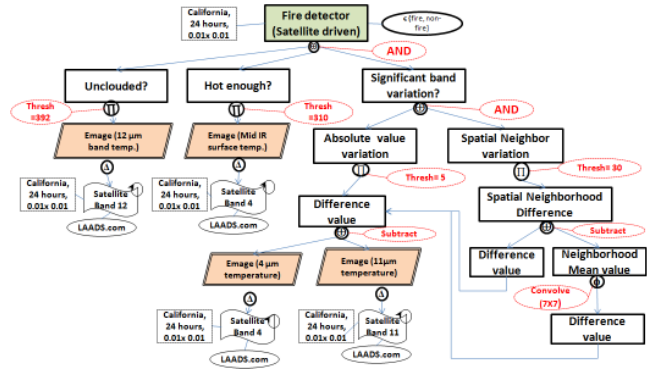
California, 24 hours, 0.01x 0.01

Fire detector (Satellite driven)

∈{fire, non-fire}

AND

Unclouded?

Hot enough?

Significant band variation?

Thresh ≥392

Thresh ≥310

AND

Emage (12 μm band temp.)

Emage (Mid IR surface temp.)

Absolute value variation

Spatial Neighbor variation

Thresh= 5

Thresh= 30

California, 24 hours, 0.01x 0.01

Satellite Band 12

California, 24 hours, 0.01x 0.01

Satellite Band 4

LAADS.com

LAADS.com

Difference value

Spatial Neighborhood Difference

Subtract

Subtract

Emage (4 μm temperature)

Emage (11μm temperature)

Difference value

Neighborhood Mean value

Convolve (7X7)

Difference value

California, 24 hours, 0.01x 0.01

Satellite Band 4

California, 24 hours, 0.01x 0.01

Satellite Band 11

LAADS.com

LAADS.com